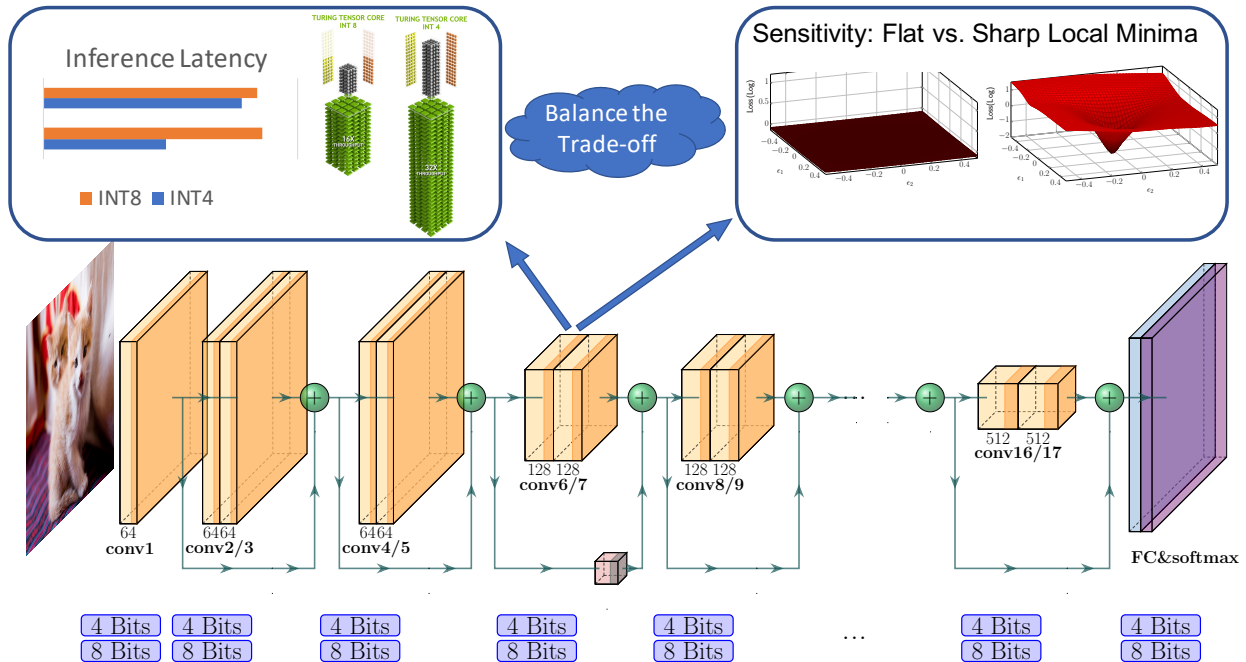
Inference Latency

TURING TENSOR CORE INT 8

TURING TENSOR CORE INT 4

16X

32X

INT8 INT4

Balance the Trade-off

Sensitivity: Flat vs. Sharp Local Minima

Loss(Log)

$\epsilon_1$

$\epsilon_2$

Loss(Log)

$\epsilon_1$

$\epsilon_2$

64
conv1

6464
conv2/3

6464
conv4/5

128 128
conv6/7

128 128
conv8/9

...

512 512
conv16/17

FC&softmax

4 Bits
8 Bits

4 Bits
8 Bits

4 Bits
8 Bits

4 Bits
8 Bits

4 Bits
8 Bits

...

4 Bits
8 Bits

4 Bits
8 Bits